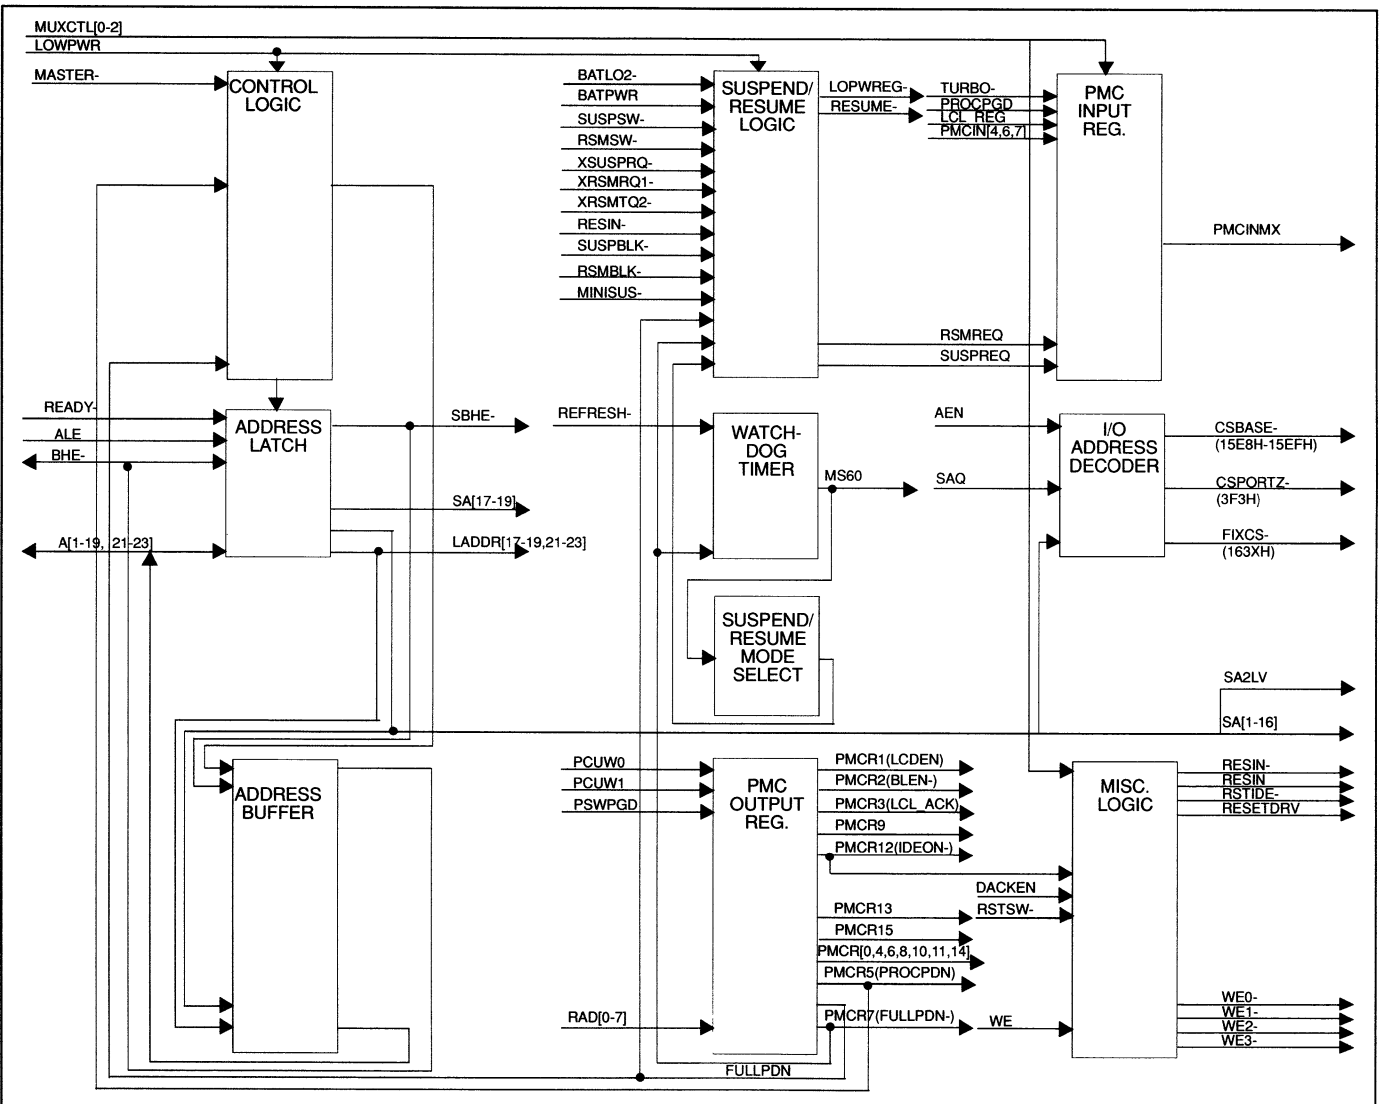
MUXCTL[0-2]
LOWPWR
MASTER-
CONTROL LOGIC
BATLO2-
BATPWR
SUSPSW-
RSMSW-
XSUSPRQ-
XRSMRQ1-
XRSMTQ2-
RESIN-
SUSPBLK-
RSMBLK-
MINISUS-
SUSPEND/ RESUME LOGIC
LOPWREG-
RESUME-
TURBO-
PROCPGD
LCL_REG
PMCIN[4,6,7]
PMC INPUT REG.
PMCINMX
RSMREQ
SUSPREQ
READY-
ALE
BHE-
ADDRESS LATCH
SBHE-
REFRESH-
WATCH-DOG TIMER
AEN
I/O ADDRESS DECODER
CSBASE-
(15E8H-15EFH)
MS60
SAQ
CSPORTZ-
(3F3H)
SA[17-19]
A[1-19, 21-23]
LADDR[17-19,21-23]
FIXCS-
(163XH)
SUSPEND/ RESUME MODE SELECT
SA2LV
SA[1-16]
ADDRESS BUFFER
PCUW0
PCUW1
PSWPGD
PMC OUTPUT REG.
PMCR1(LCDEN)
PMCR2(BLEN-)
PMCR3(LCL_ACK)
PMCR9
PMCR12(IDEON-)
MISC. LOGIC
RESIN-
RESIN
RSTIDE-
RESETDRV
DACKEN
PMCR13
RSTSW-
PMCR15
PMCR[0,4,6,8,10,11,14]
PMCR5(PROCPDN)
RAD[0-7]
PMCR7(FULLPDN-)
WE
WE0-
WE1-
WE2-
WE3-
FULLPDN